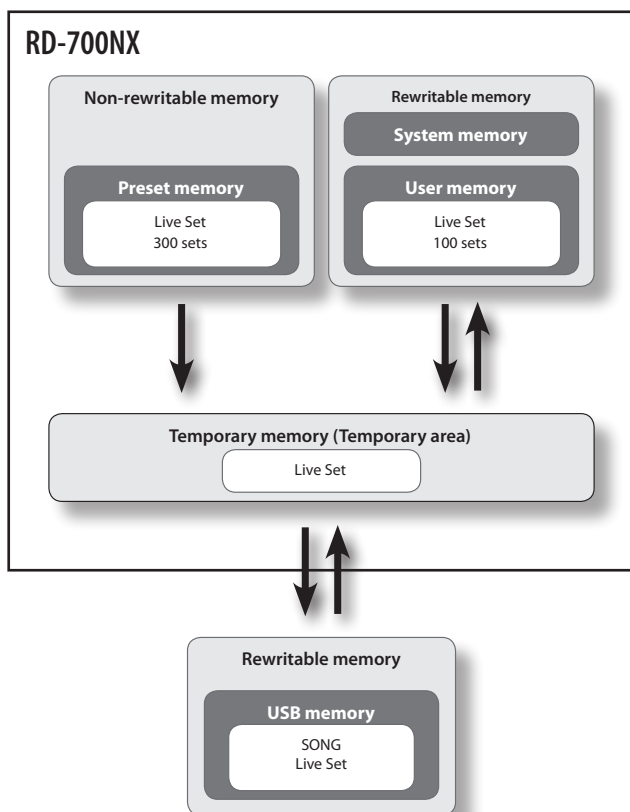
RD-700NX

Non-rewritable memory

Preset memory

Live Set
300 sets

Rewritable memory

System memory

User memory

Live Set
100 sets

Temporary memory (Temporary area)

Live Set

Rewritable memory

USB memory

SONG
Live Set